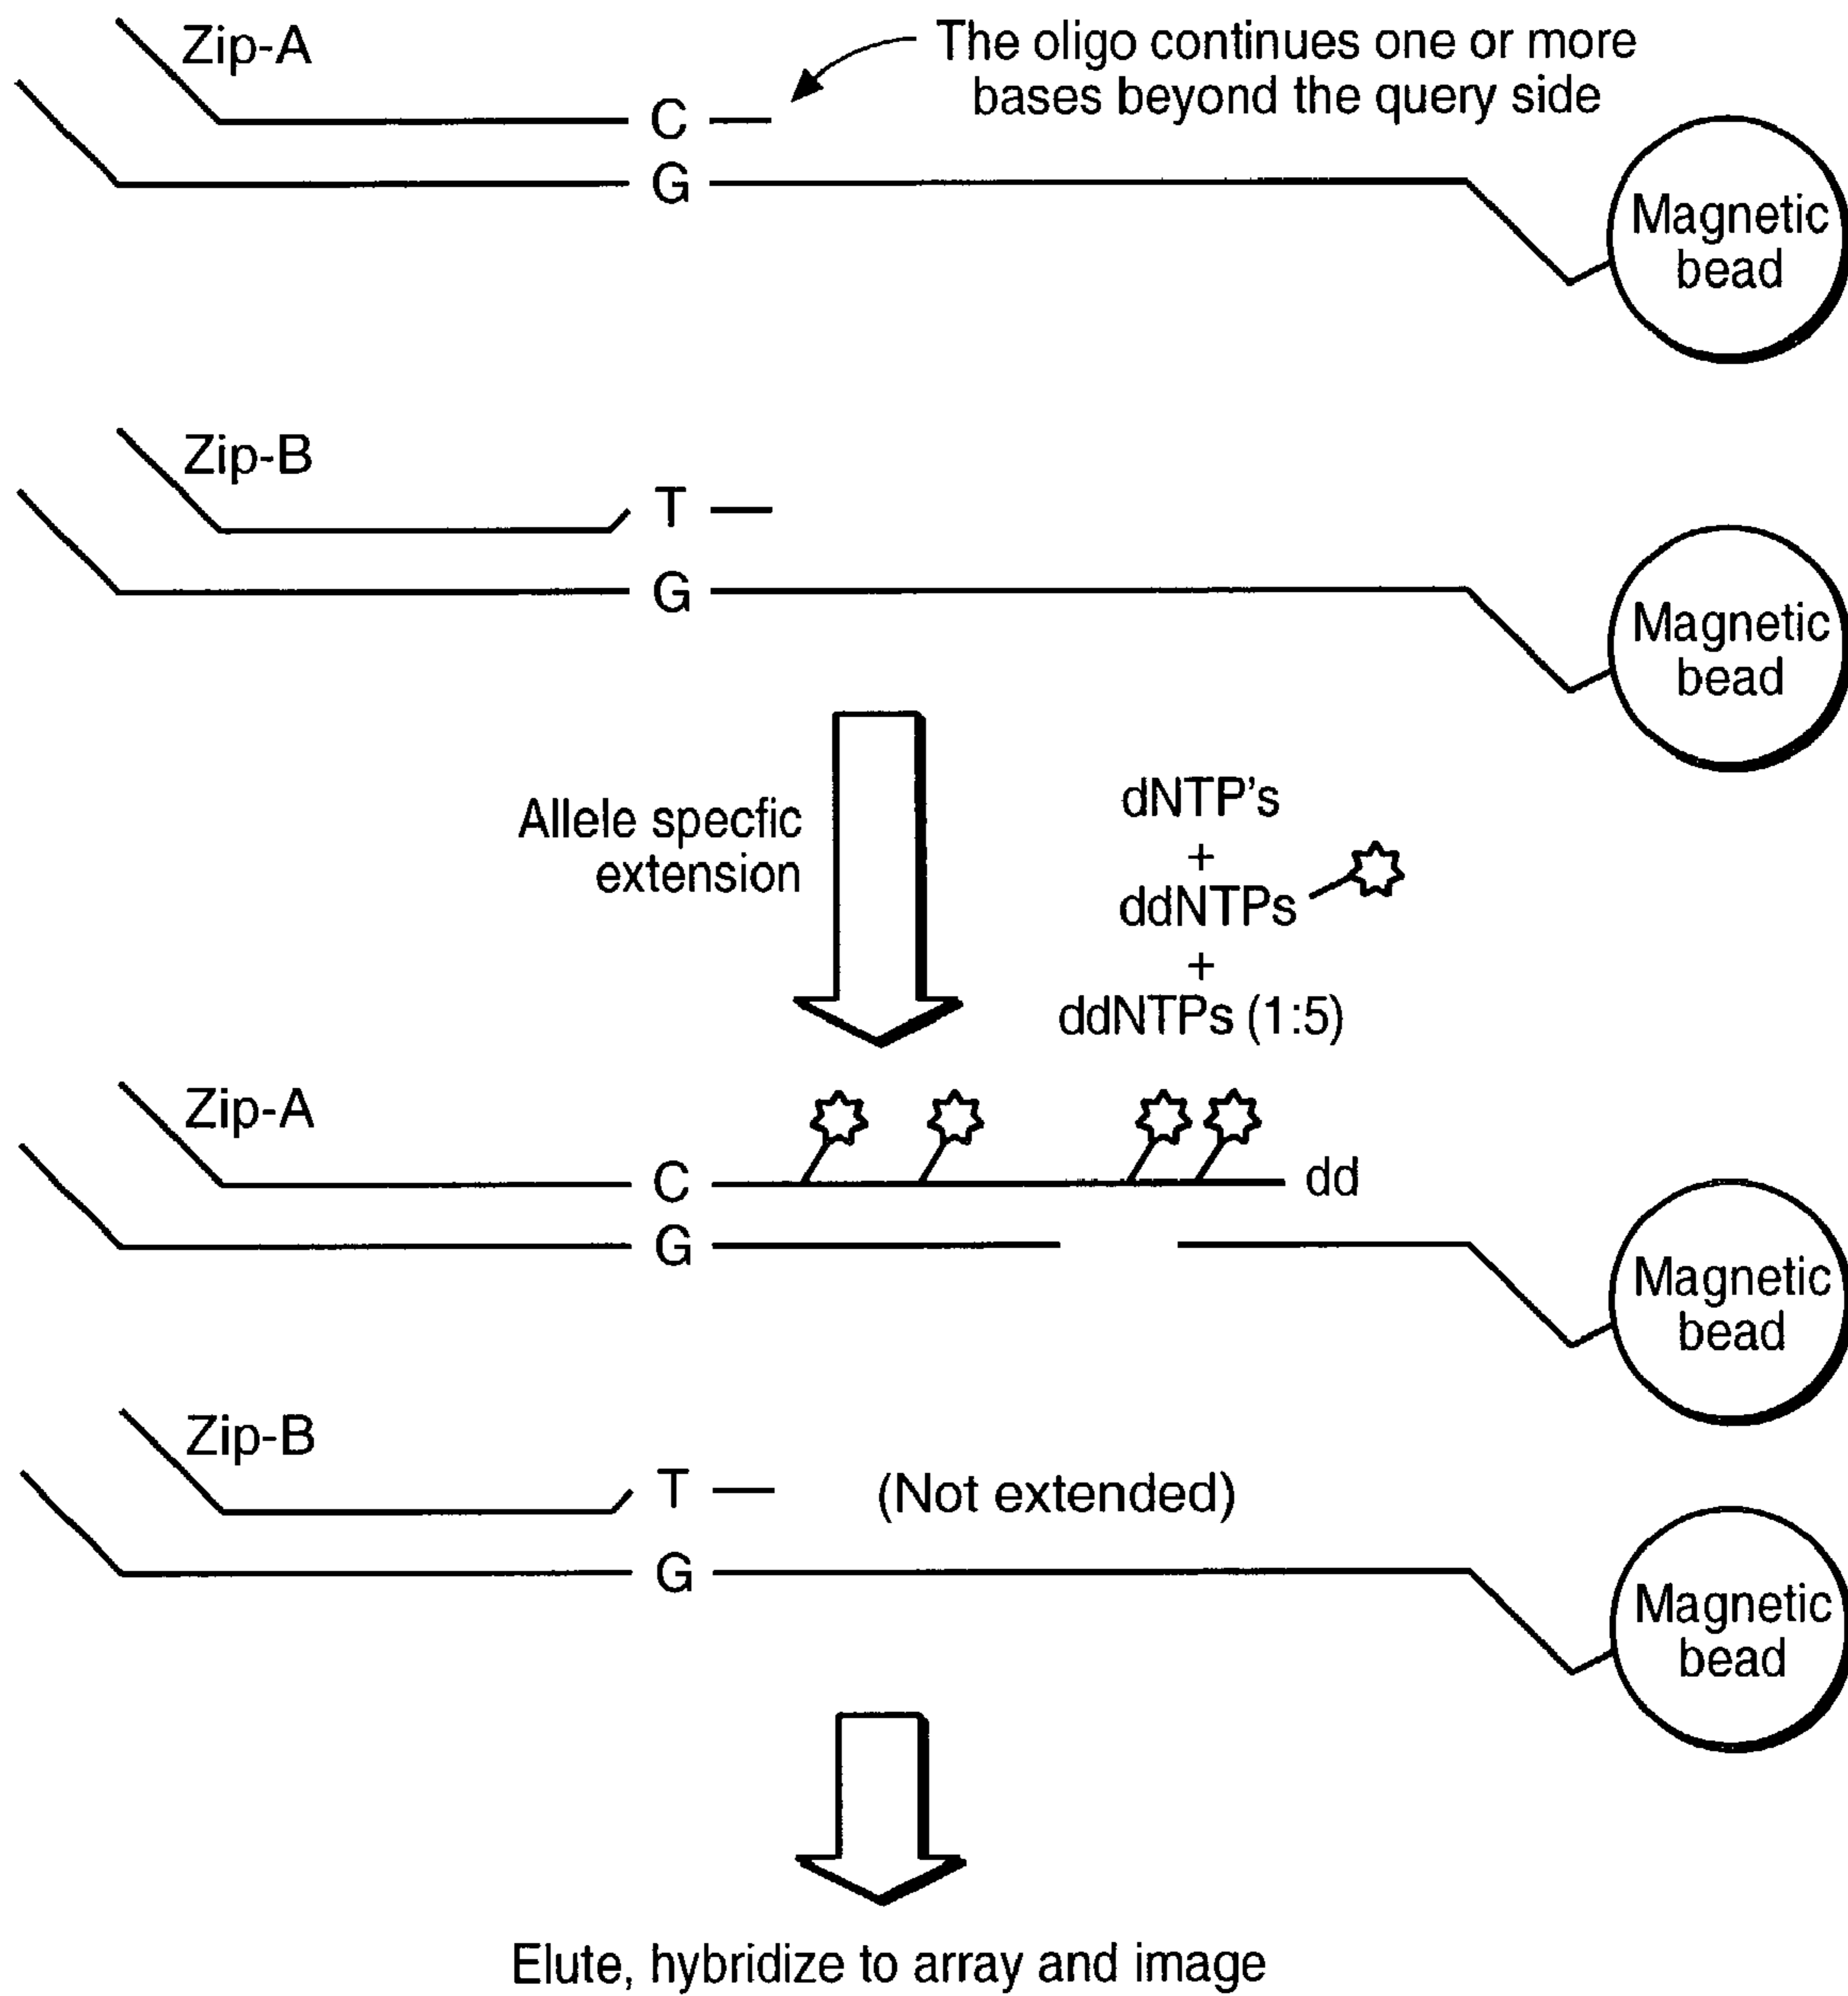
Zip-A

The oligo continues one or more bases beyond the query side

C

G

Magnetic bead

Zip-B

T

G

Magnetic bead

Allele specfic extension

dNTP's
+
ddNTPs
+
ddNTPs (1:5)

Zip-A

C

dd

G

Magnetic bead

Zip-B

T

(Not extended)

G

Magnetic bead

Elute, hybridize to array and image